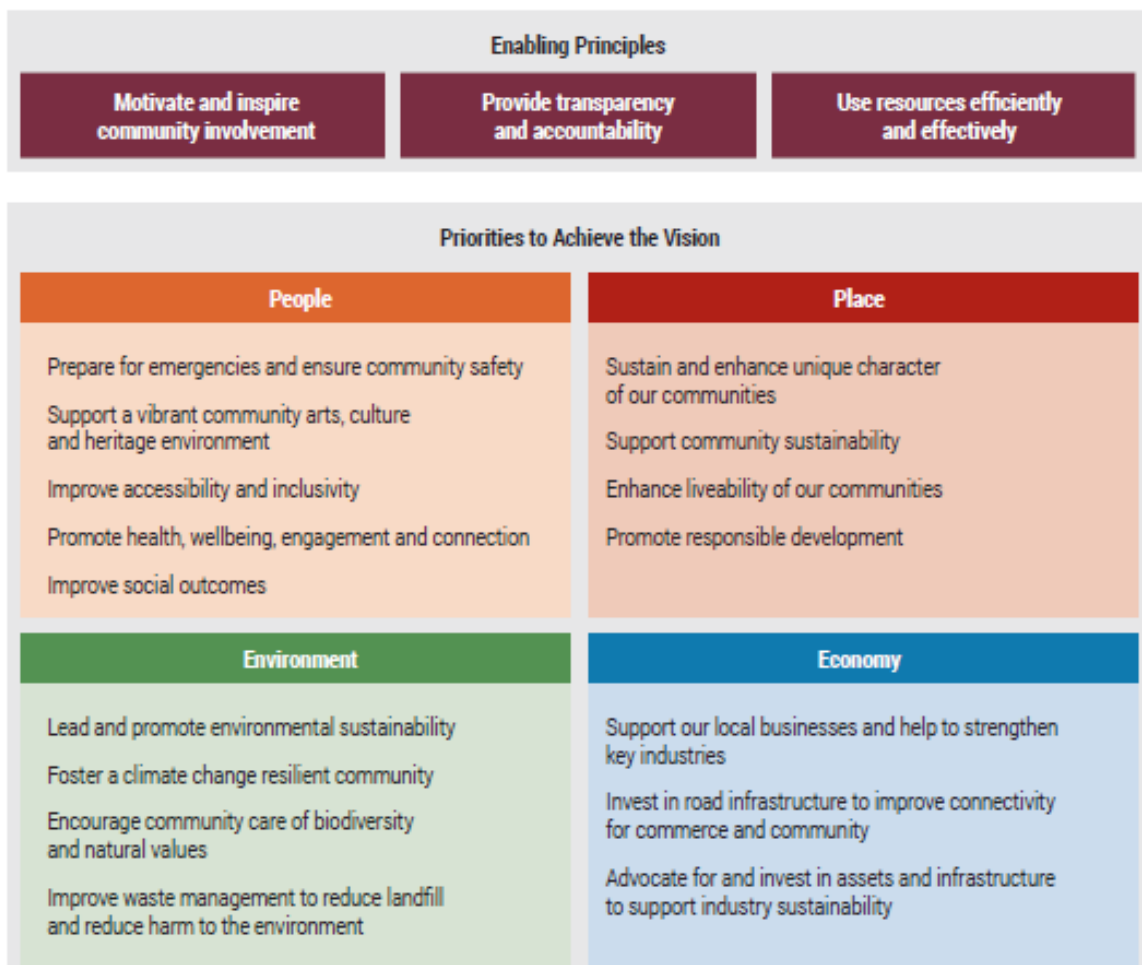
Enabling Principles

Motivate and inspire community involvement

Provide transparency and accountability

Use resources efficiently and effectively

Priorities to Achieve the Vision

People

Prepare for emergencies and ensure community safety

Support a vibrant community arts, culture and heritage environment

Improve accessibility and inclusivity

Promote health, wellbeing, engagement and connection

Improve social outcomes

Place

Sustain and enhance unique character of our communities

Support community sustainability

Enhance liveability of our communities

Promote responsible development

Environment

Lead and promote environmental sustainability

Foster a climate change resilient community

Encourage community care of biodiversity and natural values

Improve waste management to reduce landfill and reduce harm to the environment

Economy

Support our local businesses and help to strengthen key industries

Invest in road infrastructure to improve connectivity for commerce and community

Advocate for and invest in assets and infrastructure to support industry sustainability